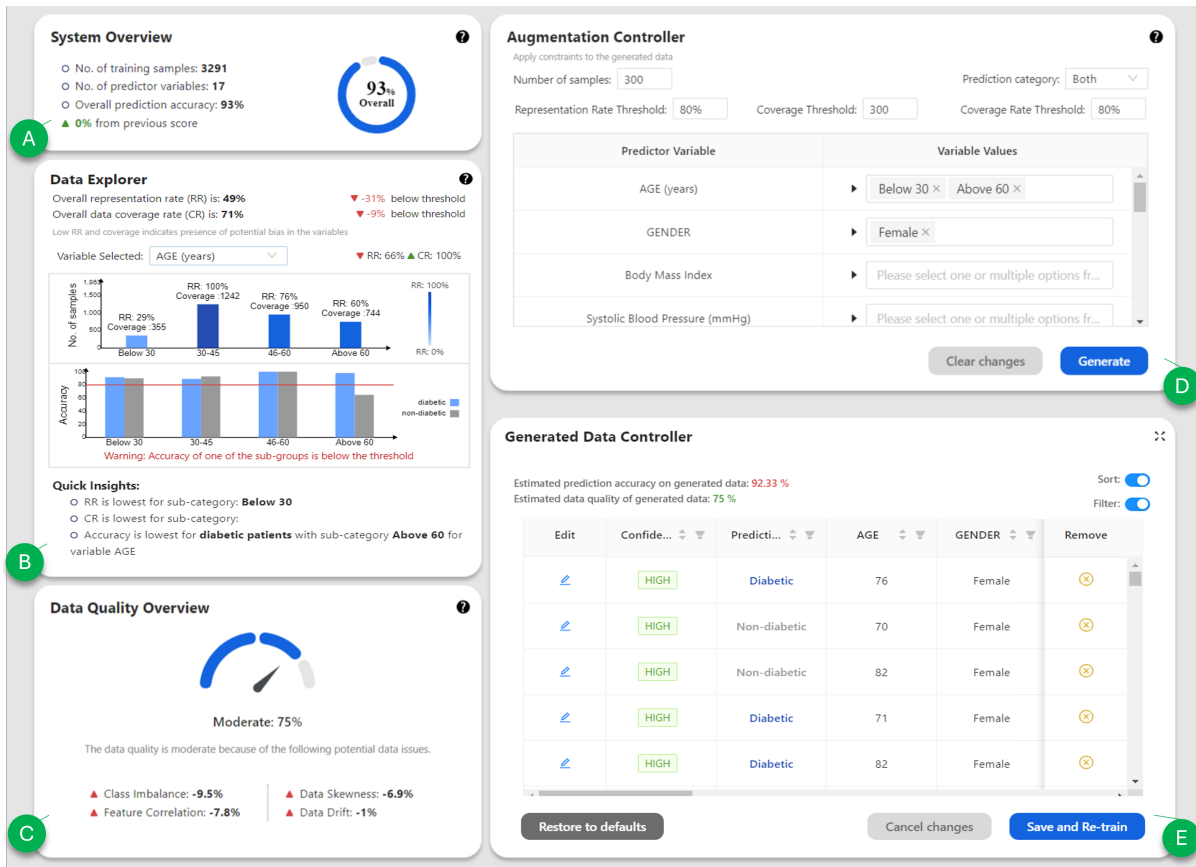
System Overview

No. of training samples: **3291**
No. of predictor variables: **17**
Overall prediction accuracy: **93%**
▲ 0% from previous score

93%
Overall

A

Data Explorer

Overall representation rate (RR) is: **49%** ▼ -31% below threshold
Overall data coverage rate (CR) is: **71%** ▼ -9% below threshold
Low RR and coverage indicates presence of potential bias in the variables

Variable Selected: AGE (years) ▼ RR: 66% ▲ CR: 100%

No. of samples
1,865
1,500
1,000
500
0

RR: 29% Coverage :355
RR: 100% Coverage :1242
RR: 76% Coverage :950
RR: 60% Coverage :744

Below 30 30-45 46-60 Above 60

RR: 100%
RR: 0%

Accuracy
100
80
60
40
20
0

diabetic
non-diabetic

Below 30 30-45 46-60 Above 60
Warning: Accuracy of one of the sub-groups is below the threshold

Quick Insights:
RR is lowest for sub-category: **Below 30**
CR is lowest for sub-category:
Accuracy is lowest for **diabetic patients** with sub-category **Above 60** for variable AGE

B

Data Quality Overview

Moderate: 75%

The data quality is moderate because of the following potential data issues.

▲ Class Imbalance: **-9.5%**
▲ Feature Correlation: **-7.8%**
▲ Data Skewness: **-6.9%**
▲ Data Drift: **-1%**

C

Augmentation Controller
Apply constraints to the generated data

Number of samples: 300
Prediction category: Both
Representation Rate Threshold: 80%
Coverage Threshold: 300
Coverage Rate Threshold: 80%

| Predictor Variable | Variable Values |
|---|---|
| AGE (years) | Below 30 × Above 60 × |
| GENDER | Female × |
| Body Mass Index | Please select one or multiple options fr... |
| Systolic Blood Pressure (mmHg) | Please select one or multiple options fr... |

Clear changes
Generate

D

Generated Data Controller

Estimated prediction accuracy on generated data: 92.33 %
Estimated data quality of generated data: 75 %
Sort:
Filter:

| Edit | Confide... | Predicti... | AGE | GENDER | Remove |
|---|---|---|---|---|---|
| | HIGH | Diabetic | 76 | Female | |
| | HIGH | Non-diabetic | 70 | Female | |
| | HIGH | Non-diabetic | 82 | Female | |
| | HIGH | Diabetic | 71 | Female | |
| | HIGH | Diabetic | 82 | Female | |

Restore to defaults
Cancel changes
Save and Re-train

E